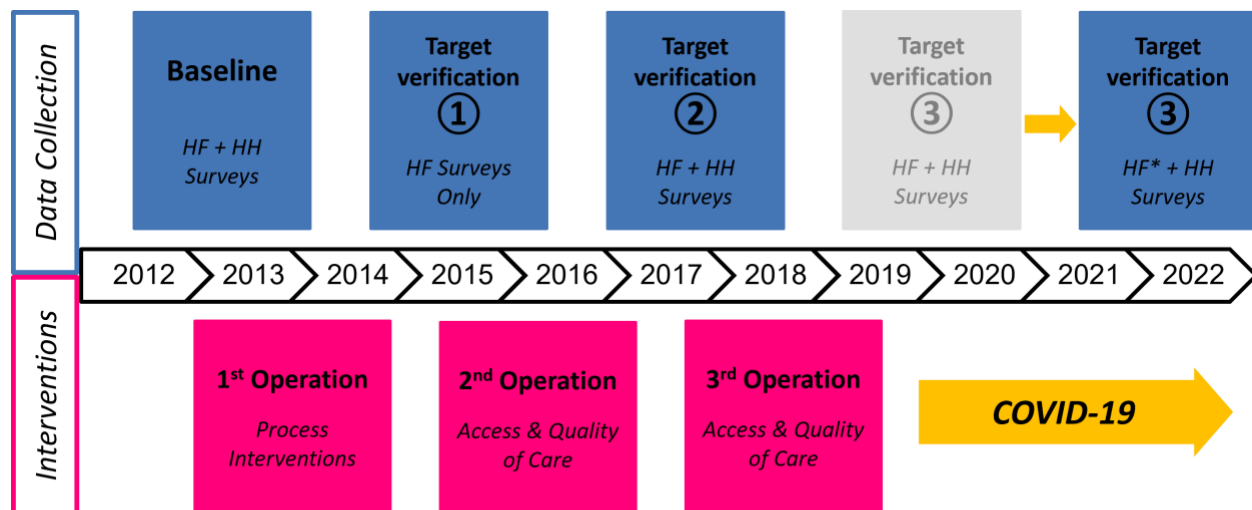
Data Collection

Baseline

HF + HH Surveys

Target verification ①

HF Surveys Only

Target verification ②

HF + HH Surveys

Target verification ③

HF + HH Surveys

Target verification ③

HF* + HH Surveys

2012 2013 2014 2015 2016 2017 2018 2019 2020 2021 2022

Interventions

1st Operation

Process Interventions

2nd Operation

Access & Quality of Care

3rd Operation

Access & Quality of Care

COVID-19